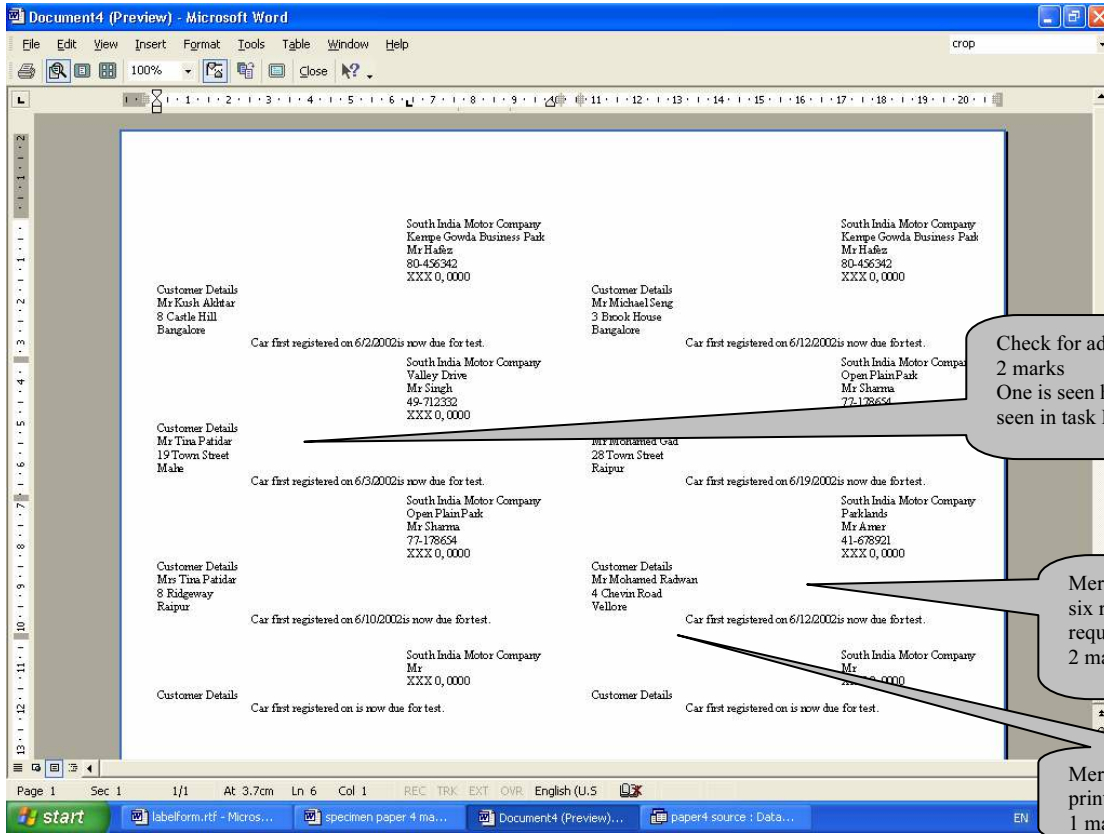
Document4 (Preview) - Microsoft Word

File Edit View Insert Format Tools Table Window Help

crop

100% Close

South India Motor Company
Kempe Gowda Business Park
Mr Hafez
80-456342
XXX 0, 0000

South India Motor Company
Kempe Gowda Business Park
Mr Hafez
80-456342
XXX 0, 0000

Customer Details
Mr Kush Akhtar
8 Castle Hill
Bangalore

Customer Details
Mr Michael Seng
3 Brook House
Bangalore

Car first registered on 6/2/2002is now due for test.

Car first registered on 6/12/2002is now due for test.

South India Motor Company
Valley Drive
Mr Singh
49-712332
XXX 0, 0000

South India Motor Compa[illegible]
Open Plain Park
Mr Sharma
77-178654

Customer Details
Mr Tina Patidar
19 Town Street
Mahe

Mr Mohamed Gad
28 Town Street
Raipur

Car first registered on 6/3/2002is now due for test.

Car first registered on 6/19/2002is now due for test.

South India Motor Company
Open Plain Park
Mr Sharma
77-178654
XXX 0, 0000

South India Motor Company
Parklands
Mr Amer
41-678921
XXX 0, 0000

Customer Details
Mrs Tina Patidar
8 Ridgeway
Raipur

Customer Details
Mr Mohamed Radwan
4 Chevin Road
Vellore

Car first registered on 6/10/2002is now due for test.

Car first registered on 6/12/2002is now due for test.

South India Motor Company
Mr
XXX 0, 0000

South India Motor Company
Mr
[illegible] 0000

Customer Details

Customer Details

Car first registered on is now due for test.

Car first registered on is now due for test.

Check for ad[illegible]
2 marks
One is seen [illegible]
seen in task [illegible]

Mer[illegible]
six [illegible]
requ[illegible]
2 ma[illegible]

Mer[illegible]
prin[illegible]
1 ma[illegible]

Page 1 Sec 1 1/1 At 3.7cm Ln 6 Col 1 REC TRK EXT OVR English (U.S

start labelform.rtf - Micros... specimen paper 4 ma... Document4 (Preview)... paper4 source : Data... EN